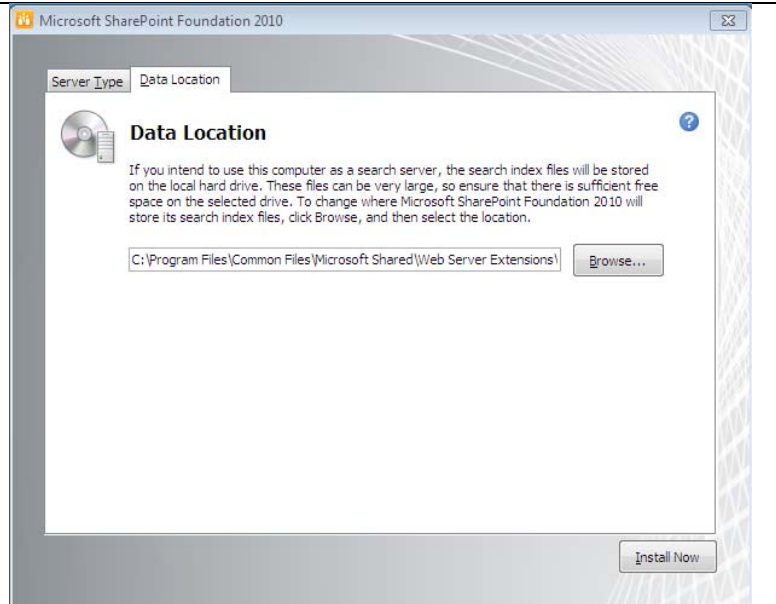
Microsoft SharePoint Foundation 2010

Server Type | Data Location

Data Location

If you intend to use this computer as a search server, the search index files will be stored on the local hard drive. These files can be very large, so ensure that there is sufficient free space on the selected drive. To change where Microsoft SharePoint Foundation 2010 will store its search index files, click Browse, and then select the location.

C:\Program Files\Common Files\Microsoft Shared\Web Server Extensions\

Browse...

Install Now